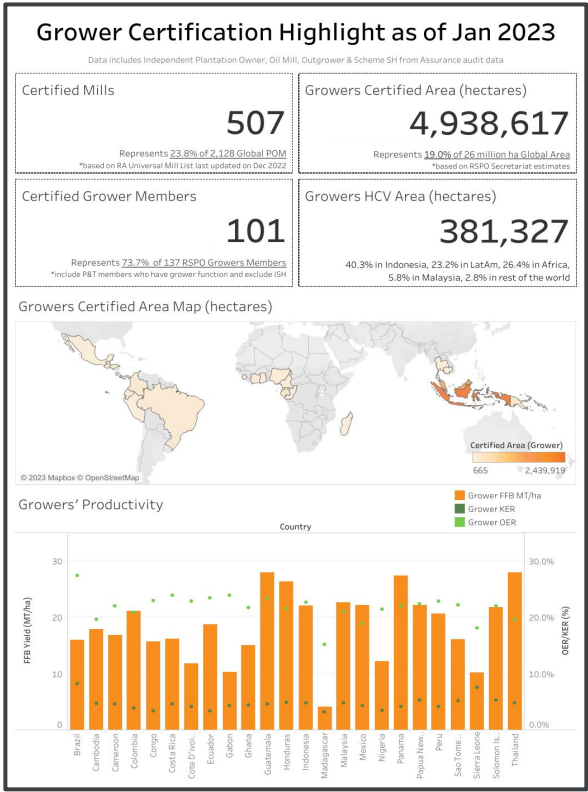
Grower Certification Highlight as of Jan 2023

Data includes Independent Plantation Owner, Oil Mill, Outgrower & Scheme SH from Assurance audit data

Certified Mills

507

Represents 23.8% of 2,128 Global POM
*based on RA Universal Mill List last updated on Dec 2022

Growers Certified Area (hectares)

4,938,617

Represents 19.0% of 26 million ha Global Area
*based on RSPO Secretariat estimates

Certified Grower Members

101

Represents 73.7% of 137 RSPO Growers Members
*include P&T members who have grower function and exclude ISH

Growers HCV Area (hectares)

381,327

40.3% in Indonesia, 23.2% in LatAm, 26.4% in Africa, 5.8% in Malaysia, 2.8% in rest of the world

Growers Certified Area Map (hectares)

Certified Area (Grower)
665
2,439,919

© 2023 Mapbox © OpenStreetMap

Growers' Productivity

Grower FFB MT/ha
Grower KER
Grower OER

Country

FFB Yield (MT/ha)
30
20
10
0

OER/KER (%)
30.0%
20.0%
10.0%
0.0%

Brazil
Cambodia
Cameroon
Colombia
Congo
Costa Rica
Cote D'Ivoi...
Ecuador
Gabon
Ghana
Guatemala
Honduras
Indonesia
Madagascar
Malaysia
Mexico
Nigeria
Panama
Papua New...
Peru
Sao Tome...
Sierra Leone
Solomon Is...
Thailand